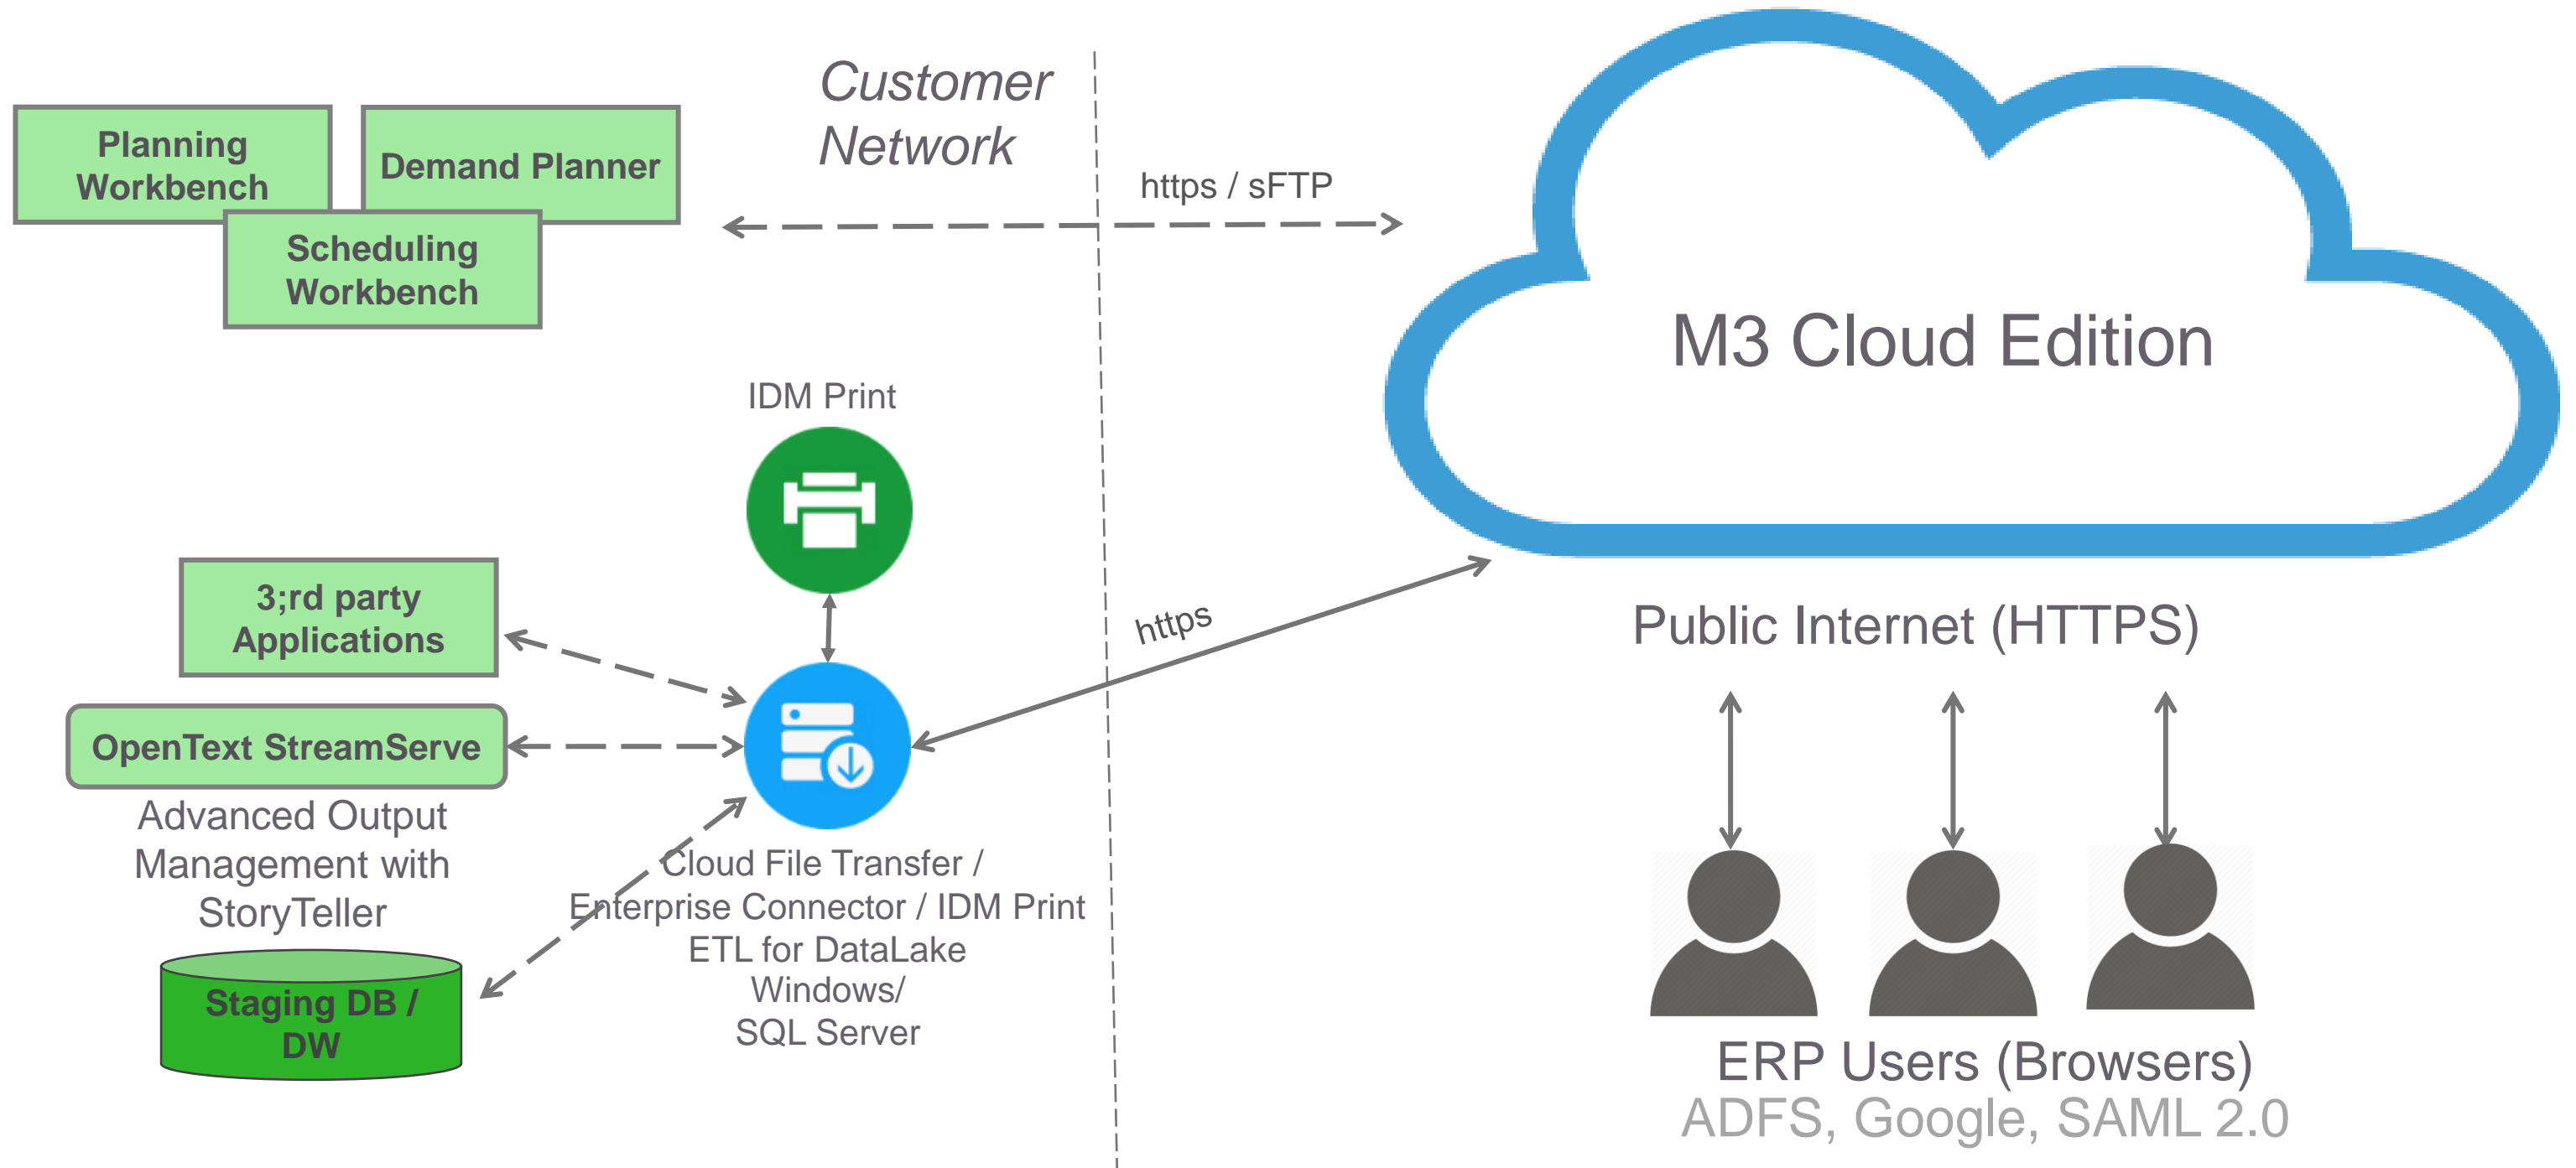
Customer Network

Planning Workbench

Demand Planner

Scheduling Workbench

https / sFTP

M3 Cloud Edition

IDM Print

3;rd party Applications

OpenText StreamServe

Advanced Output Management with StoryTeller

https

Public Internet (HTTPS)

Cloud File Transfer / Enterprise Connector / IDM Print ETL for DataLake Windows/ SQL Server

Staging DB / DW

ERP Users (Browsers)
ADFS, Google, SAML 2.0